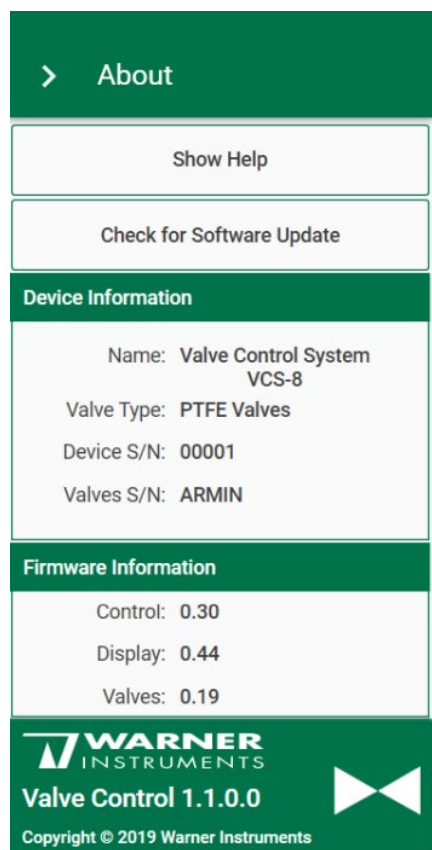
> About

Show Help

Check for Software Update

Device Information

Name: Valve Control System VCS-8

Valve Type: PTFE Valves

Device S/N: 00001

Valves S/N: ARMIN

Firmware Information

Control: 0.30

Display: 0.44

Valves: 0.19

WARNER INSTRUMENTS

Valve Control 1.1.0.0

Copyright © 2019 Warner Instruments